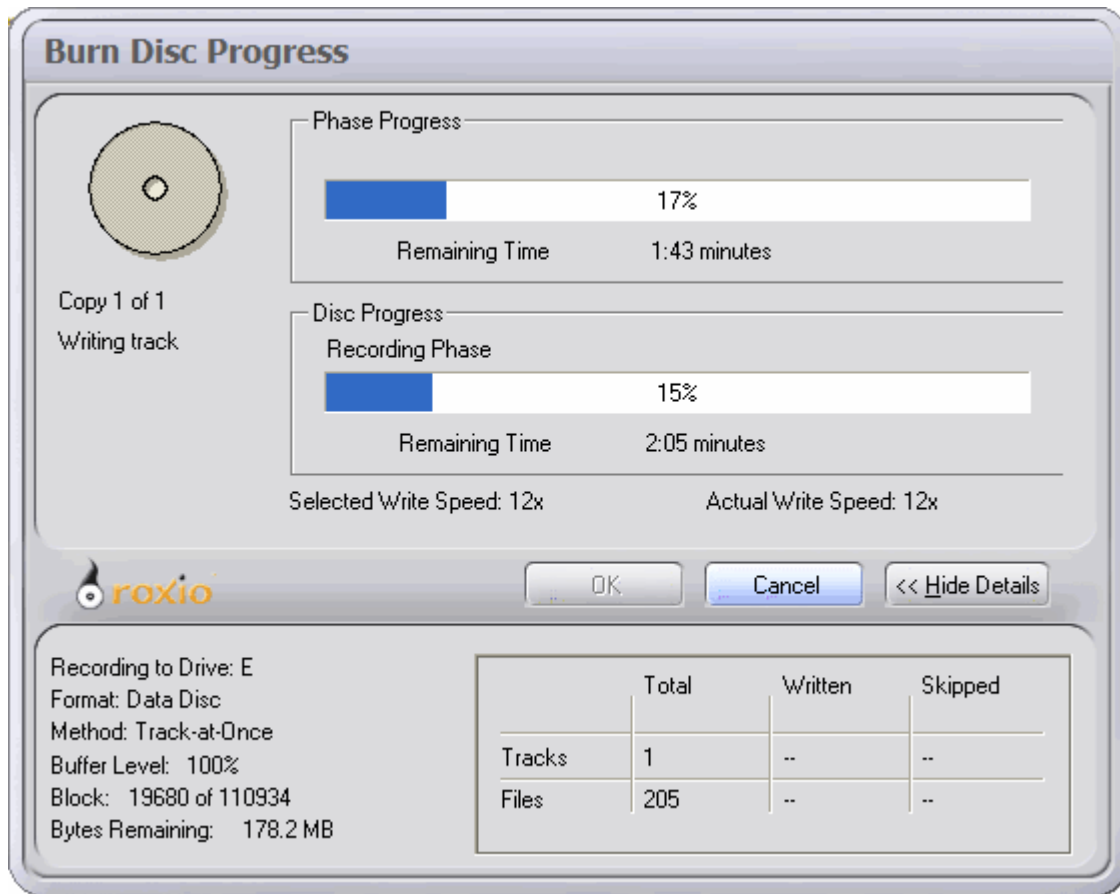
Burn Disc Progress

Copy 1 of 1
Writing track

Phase Progress
17%
Remaining Time 1:43 minutes

Disc Progress
Recording Phase
15%
Remaining Time 2:05 minutes

Selected Write Speed: 12x
Actual Write Speed: 12x

roxio

OK
Cancel
<< Hide Details

Recording to Drive: E
Format: Data Disc
Method: Track-at-Once
Buffer Level: 100%
Block: 19680 of 110934
Bytes Remaining: 178.2 MB

| | Total | Written | Skipped |
|---|---|---|---|
| Tracks | 1 | -- | -- |
| Files | 205 | -- | -- |